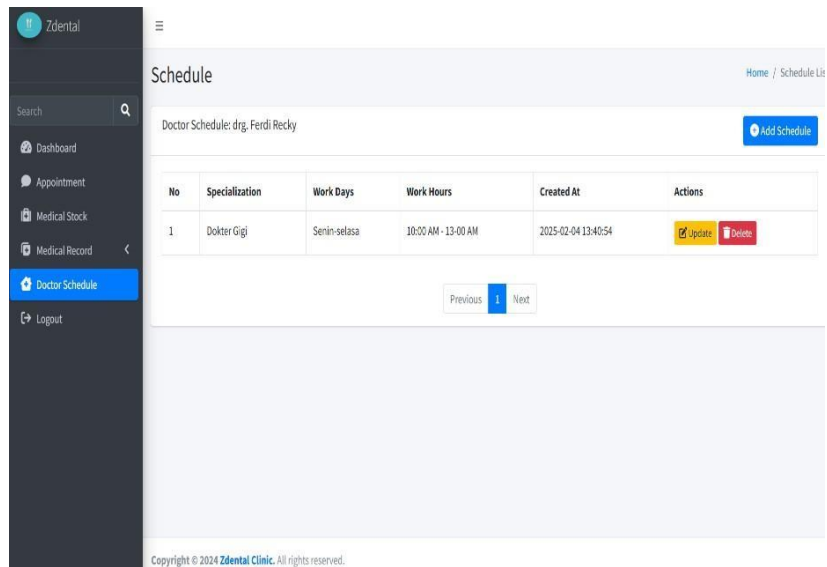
ff Zdental

Search

Dashboard

Appointment

Medical Stock

Medical Record

Doctor Schedule

Logout

Schedule

Home / Schedule Lis

Doctor Schedule: drg. Ferdi Recky

Add Schedule

| No | Specialization | Work Days | Work Hours | Created At | Actions |
|---|---|---|---|---|---|
| 1 | Dokter Gigi | Senin-selasa | 10:00 AM - 13:00 AM | 2025-02-04 13:40:54 | Update Delete |

Previous 1 Next

Copyright © 2024 Zdental Clinic. All rights reserved.